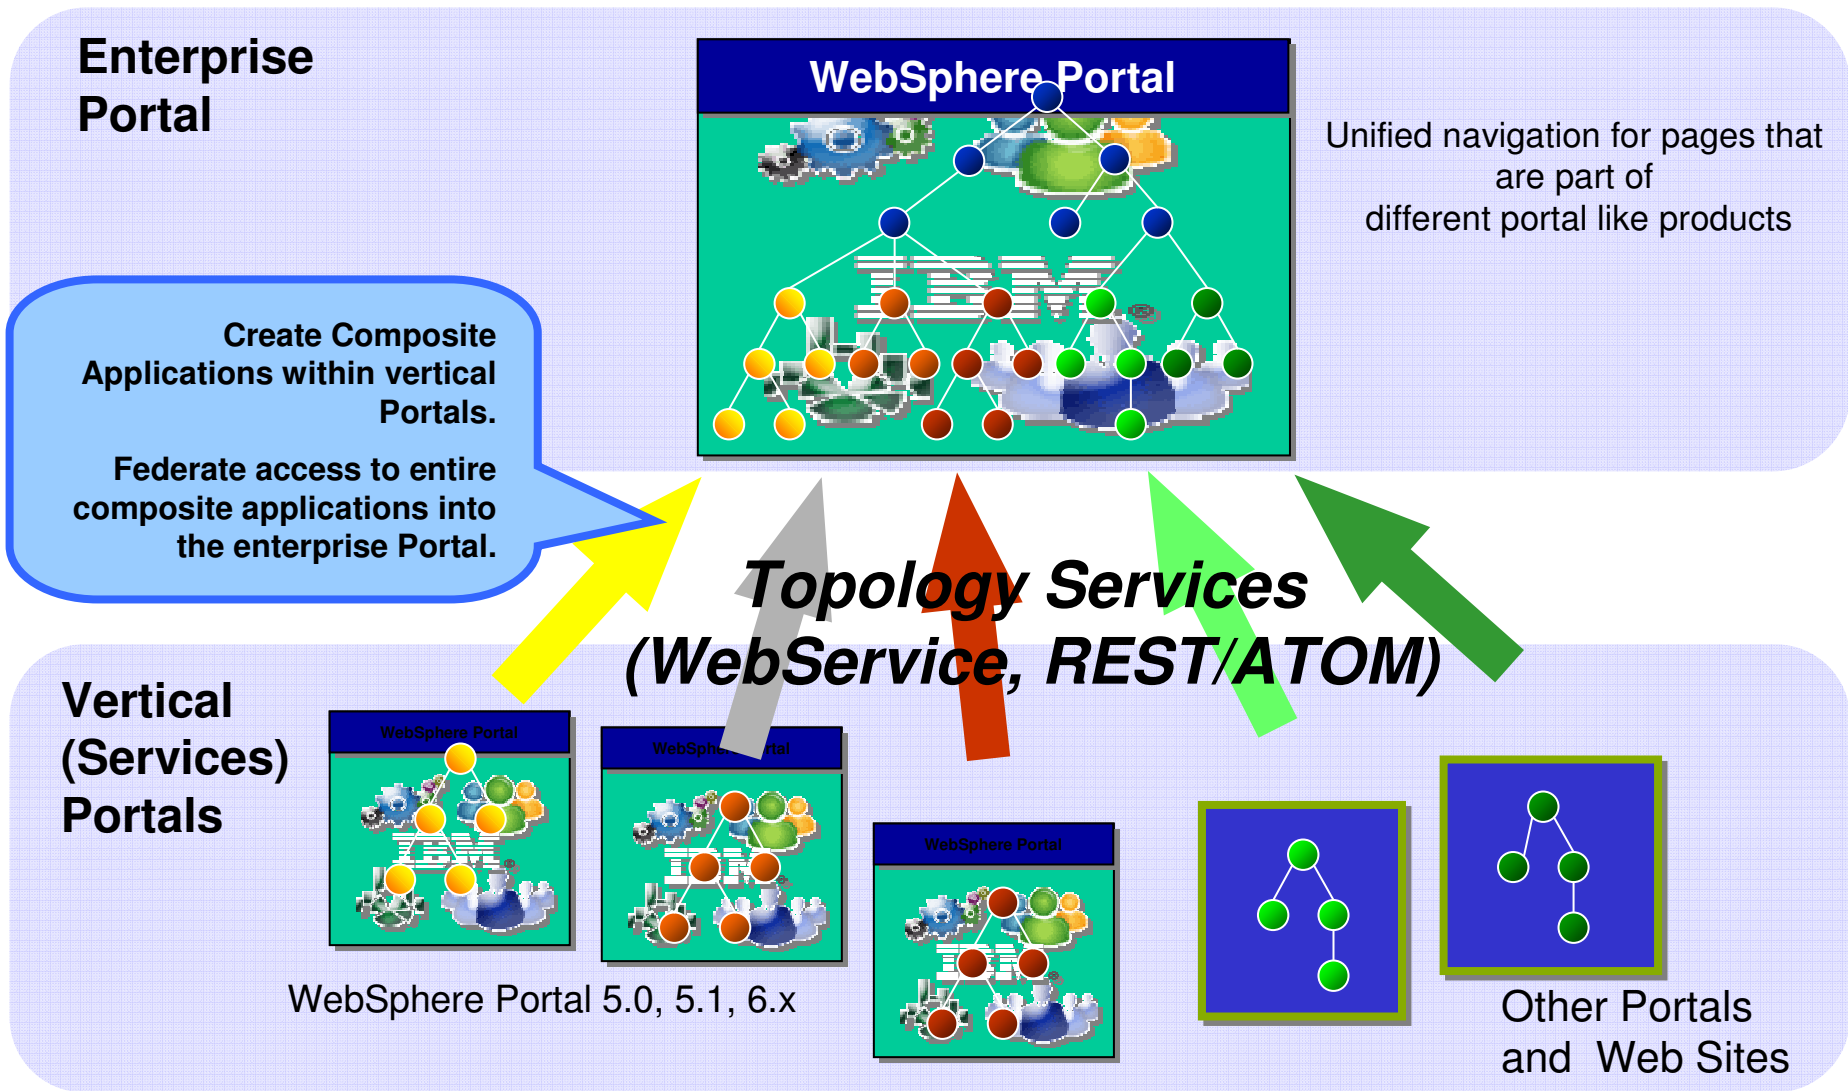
Enterprise Portal

WebSphere Portal

IBM

Unified navigation for pages that are part of different portal like products

Create Composite Applications within vertical Portals.

Federate access to entire composite applications into the enterprise Portal.

Topology Services (WebService, REST/ATOM)

Vertical (Services) Portals

WebSphere Portal

WebSphe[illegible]rtal

WebSphere Portal

WebSphere Portal 5.0, 5.1, 6.x

Other Portals and Web Sites